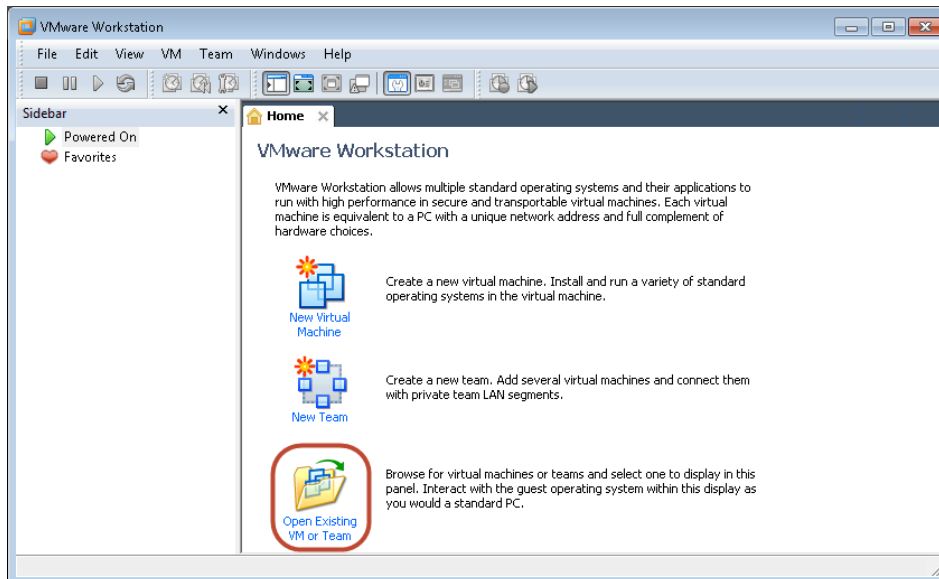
VMware Workstation

File Edit View VM Team Windows Help

Sidebar

Powered On

Favorites

Home

VMware Workstation

VMware Workstation allows multiple standard operating systems and their applications to run with high performance in secure and transportable virtual machines. Each virtual machine is equivalent to a PC with a unique network address and full complement of hardware choices.

New Virtual Machine

Create a new virtual machine. Install and run a variety of standard operating systems in the virtual machine.

New Team

Create a new team. Add several virtual machines and connect them with private team LAN segments.

Open Existing VM or Team

Browse for virtual machines or teams and select one to display in this panel. Interact with the guest operating system within this display as you would a standard PC.